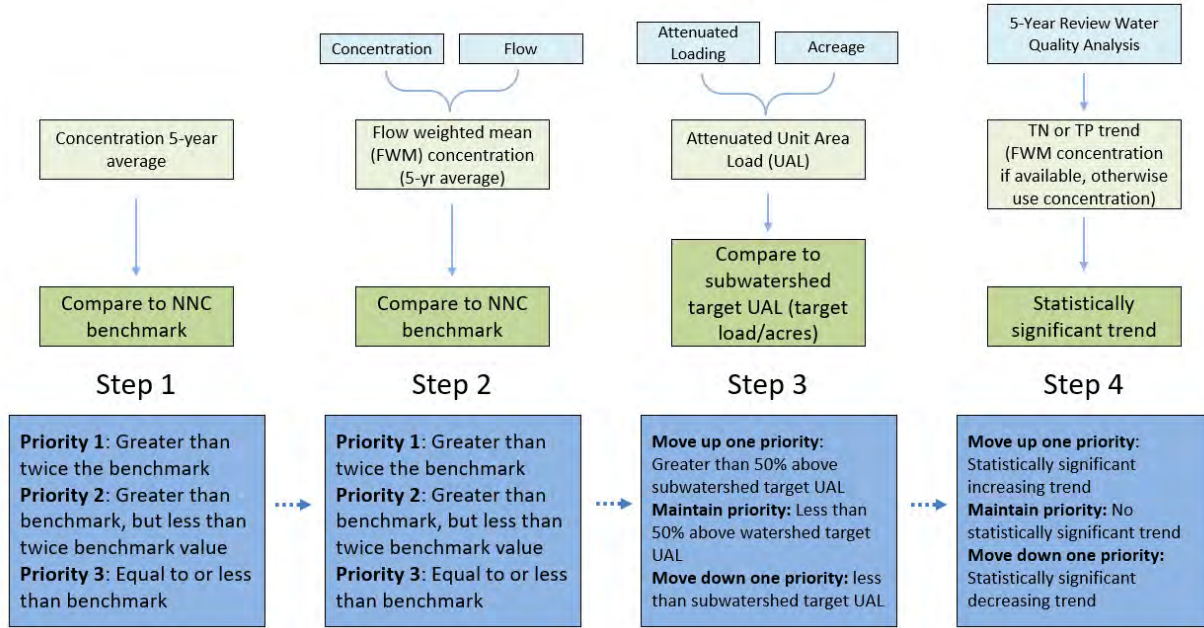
Concentration 5-year average

Compare to NNC benchmark

Step 1

Priority 1: Greater than twice the benchmark
Priority 2: Greater than benchmark, but less than twice benchmark value
Priority 3: Equal to or less than benchmark

Concentration

Flow

Flow weighted mean (FWM) concentration (5-yr average)

Compare to NNC benchmark

Step 2

Priority 1: Greater than twice the benchmark
Priority 2: Greater than benchmark, but less than twice benchmark value
Priority 3: Equal to or less than benchmark

Attenuated Loading

Acreage

Attenuated Unit Area Load (UAL)

Compare to subwatershed target UAL (target load/acres)

Step 3

Move up one priority: Greater than 50% above subwatershed target UAL
Maintain priority: Less than 50% above watershed target UAL
Move down one priority: less than subwatershed target UAL

5-Year Review Water Quality Analysis

TN or TP trend (FWM concentration if available, otherwise use concentration)

Statistically significant trend

Step 4

Move up one priority: Statistically significant increasing trend
Maintain priority: No statistically significant trend
Move down one priority: Statistically significant decreasing trend